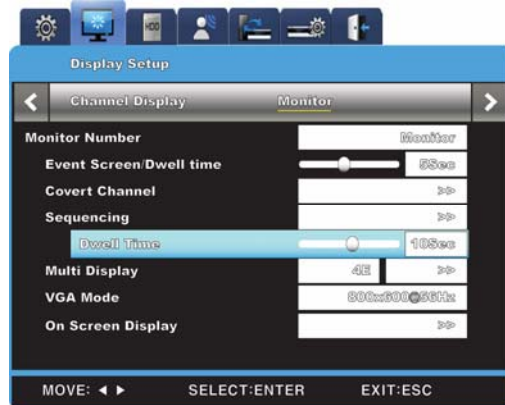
HDD

Display Setup

Channel Display Monitor

Monitor Number Monitor

Event Screen/Dwell time 5Sec

Covert Channel >>

Sequencing >>

Dwell Time 10Sec

Multi Display 4E >>

VGA Mode 800x600@56Hz

On Screen Display >>

MOVE: ◄ ► SELECT:ENTER EXIT:ESC